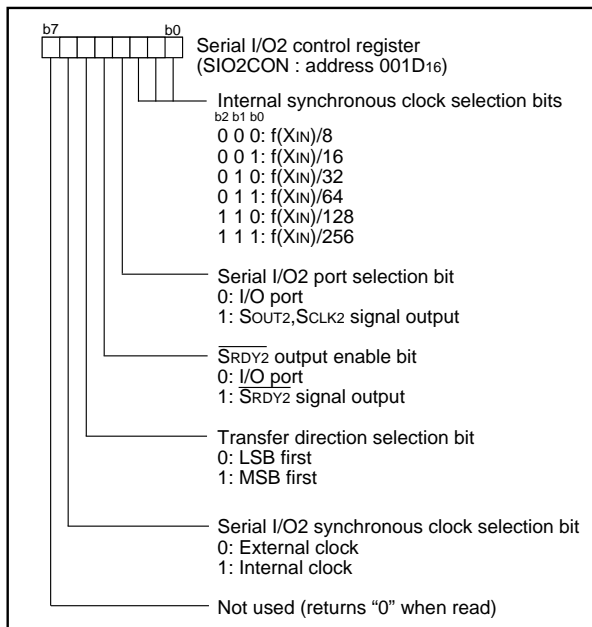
b7 b0

Serial I/O2 control register (SIO2CON : address $001D_{16}$)

Internal synchronous clock selection bits
b2 b1 b0
0 0 0: f(XIN)/8
0 0 1: f(XIN)/16
0 1 0: f(XIN)/32
0 1 1: f(XIN)/64
1 1 0: f(XIN)/128
1 1 1: f(XIN)/256

Serial I/O2 port selection bit
0: I/O port
1: SOUT2,SCLK2 signal output

$\overline{\text{SRDY2}}$ output enable bit
0: I/O port
1: $\overline{\text{SRDY2}}$ signal output

Transfer direction selection bit
0: LSB first
1: MSB first

Serial I/O2 synchronous clock selection bit
0: External clock
1: Internal clock

Not used (returns "0" when read)